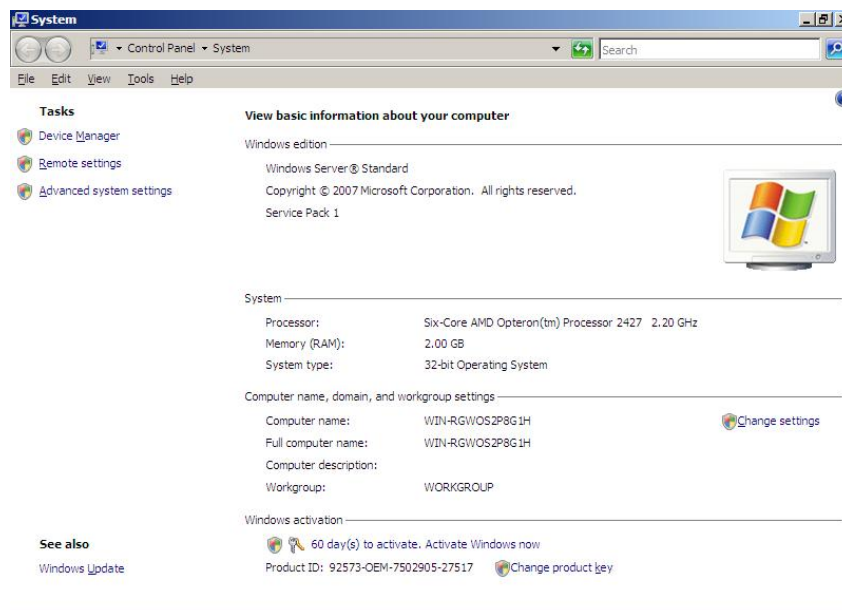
System

Control Panel ▸ System

Search

File Edit View Tools Help

Tasks

Device Manager

Remote settings

Advanced system settings

View basic information about your computer

Windows edition

Windows Server® Standard

Copyright © 2007 Microsoft Corporation. All rights reserved.

Service Pack 1

System

| | |
|---|---|
| Processor: | Six-Core AMD Opteron(tm) Processor 2427 2.20 GHz |
| Memory (RAM): | 2.00 GB |
| System type: | 32-bit Operating System |

Computer name, domain, and workgroup settings

| | |
|---|---|
| Computer name: | WIN-RGWOS2P8G1H |
| Full computer name: | WIN-RGWOS2P8G1H |
| Computer description: | |
| Workgroup: | WORKGROUP |

Change settings

Windows activation

60 day(s) to activate. Activate Windows now

Product ID: 92573-OEM-7502905-27517

Change product key

See also

Windows Update